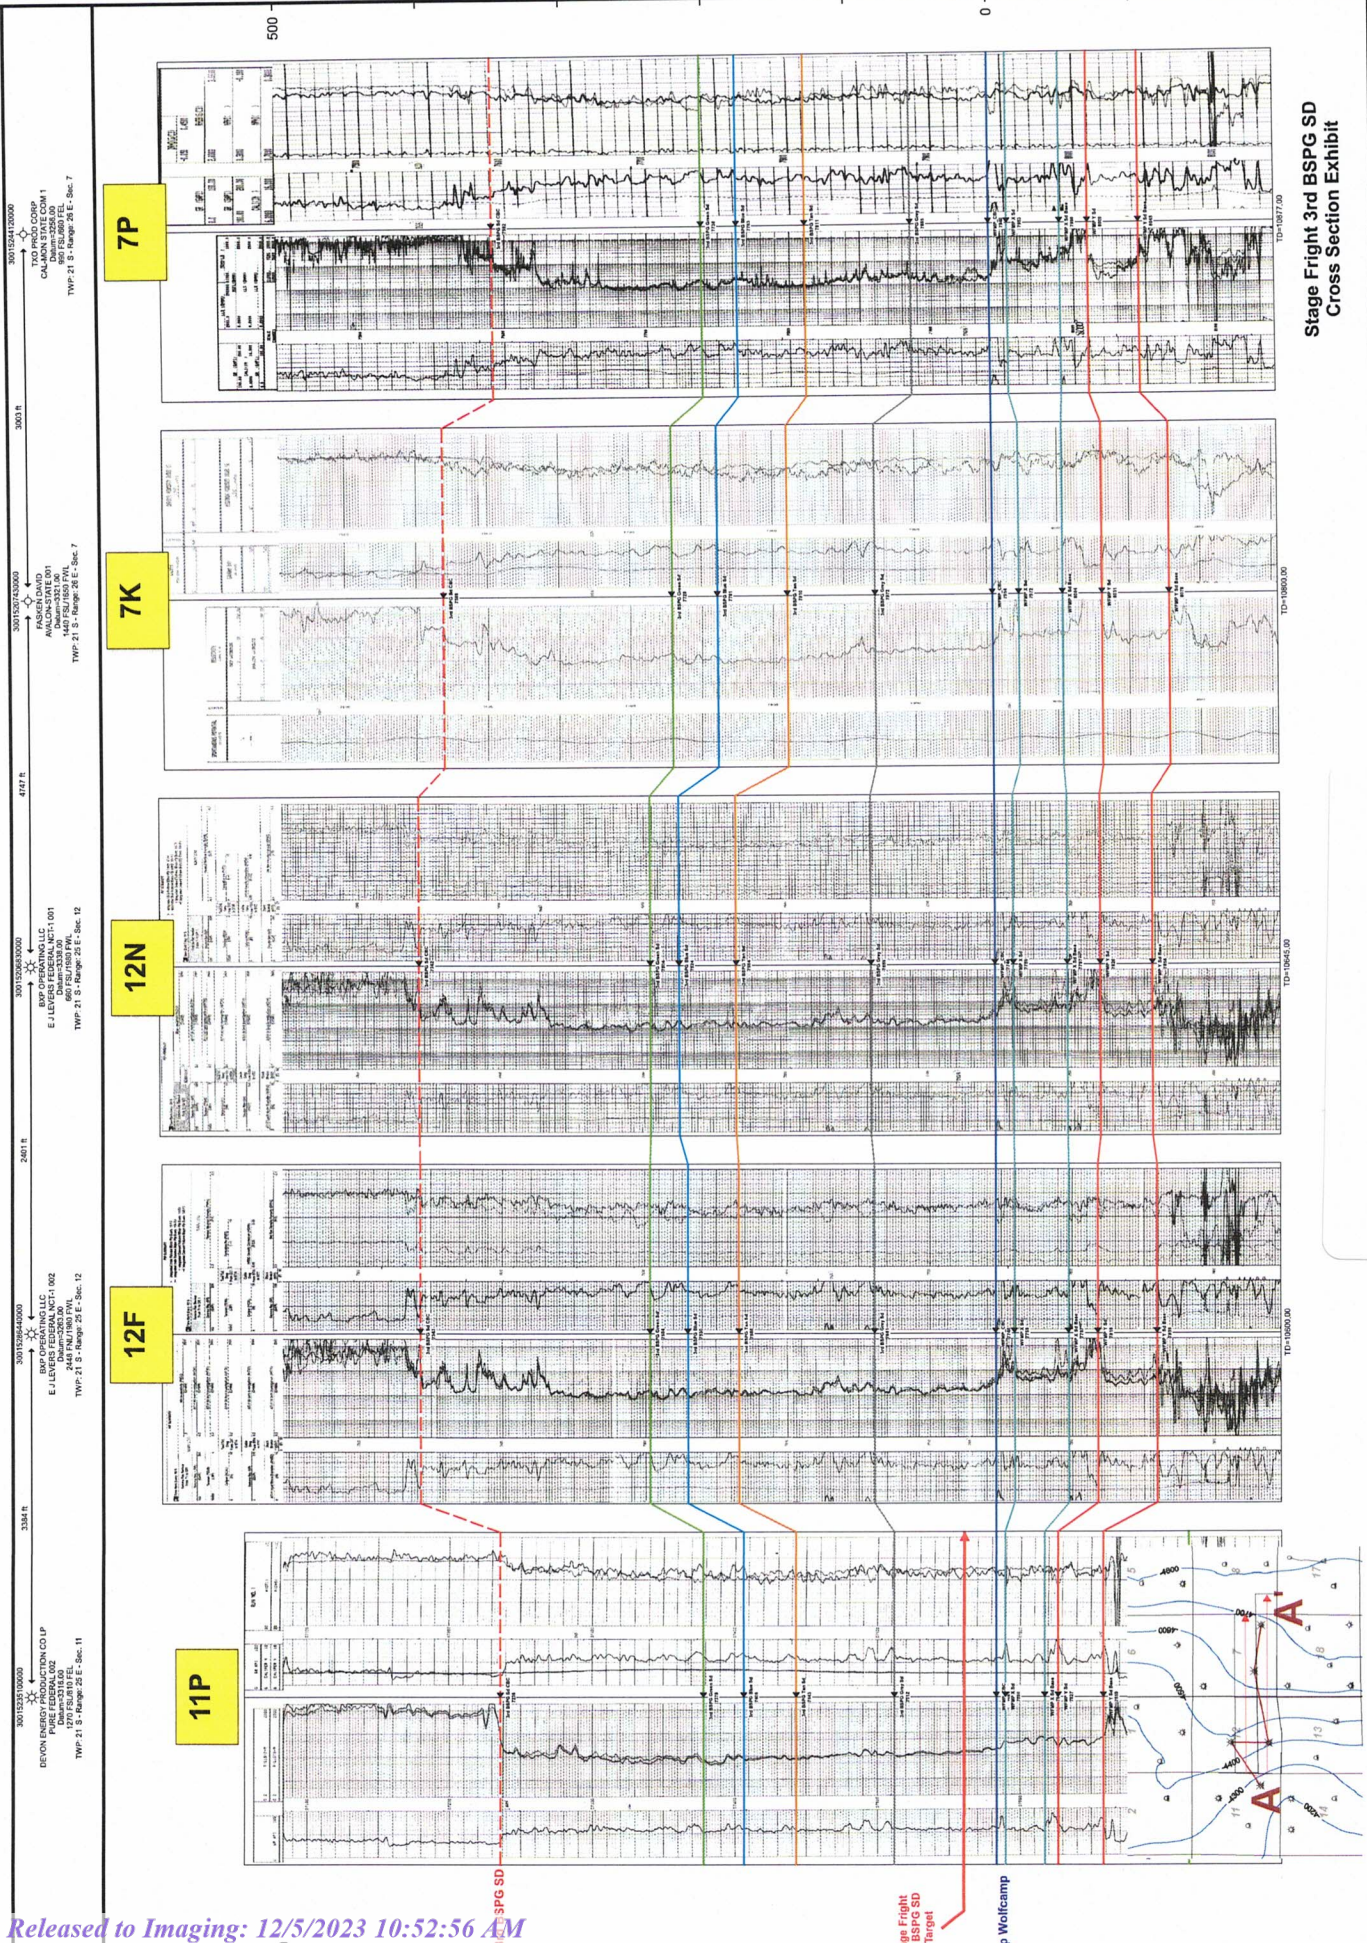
500

0

7P

30015244120000
TXO PROD CORP
CALIMON STATE COM 1
Datum=3289.00
990 FSL/990 FEL
TWP: 21 S - Range: 26 E - Sec. 7

3003 ft

7K

30015357430000
FASKEN OIL
AVALON STATE 001
Datum=3321.00
1440 FSL/660 FWL
TWP: 21 S - Range: 26 E - Sec. 7

4747 ft

12N

30015299370000
BXP OPERATING LLC
E J LEVERS FEDERAL NCT 1 001
Datum=3338.00
660 FSL/1980 FWL
TWP: 21 S - Range: 25 E - Sec. 12

2401 ft

12F

30015299450000
BXP OPERATING LLC
E J LEVERS FEDERAL NCT 1 002
Datum=3283.00
2440 FNL/1980 FWL
TWP: 21 S - Range: 25 E - Sec. 12

3384 ft

11P

30015331090000
DEVON ENERGY PRODUCTION CO LP
PURE STORM 002
Datum=3318.00
1270 FSL/660 FEL
TWP: 21 S - Range: 25 E - Sec. 11

TD=10677.00

TD=10650.00

TD=10645.00

TD=10650.00

Stage Fright 3rd BSPG SD
Cross Section Exhibit

-4800

-4600

-4400

-5000

A'

A

SPG SD

ge Fright
BSPG SD
Target

Wolfcamp

Released to Imaging: 12/5/2023 10:52:56 AM